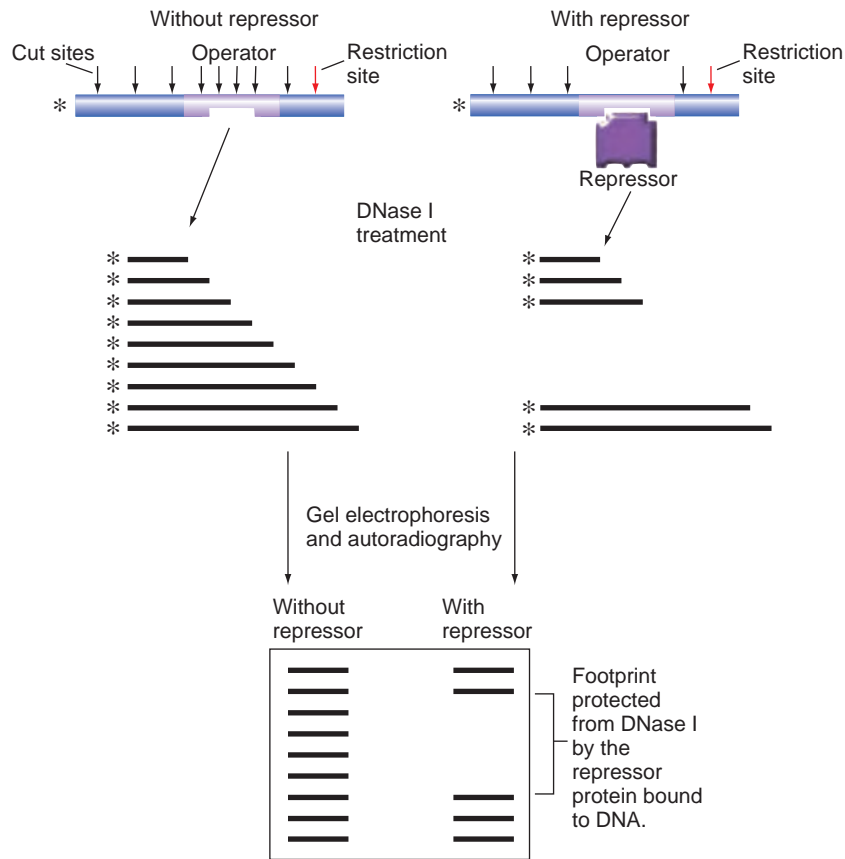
Without repressor

With repressor

Cut sites

Operator

Restriction site

Operator

Restriction site

*

*

Repressor

DNase I treatment

*
*
*
*
*
*
*
*
*

*
*
*

*
*

Gel electrophoresis and autoradiography

Without repressor

With repressor

Footprint protected from DNase I by the repressor protein bound to DNA.